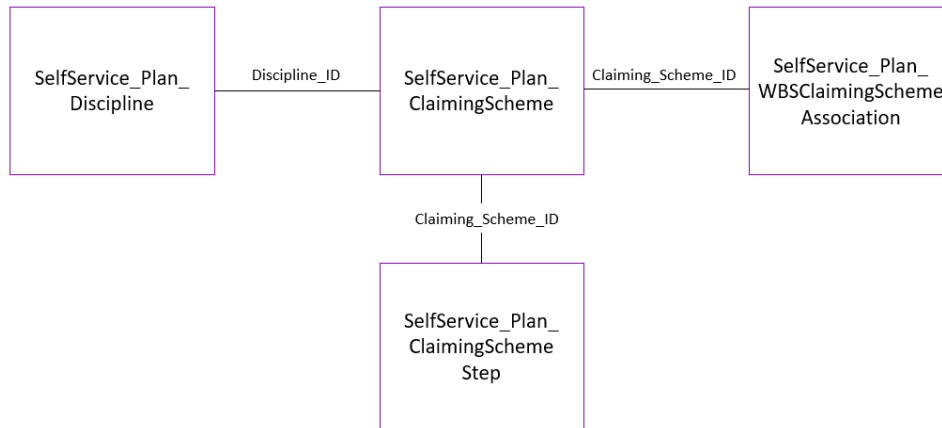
SelfService_Plan_ Discipline

Discipline_ID

SelfService_Plan_ ClaimingScheme

Claiming_Scheme_ID

SelfService_Plan_ WBSClaimingScheme Association

Claiming_Scheme_ID

SelfService_Plan_ ClaimingScheme Step